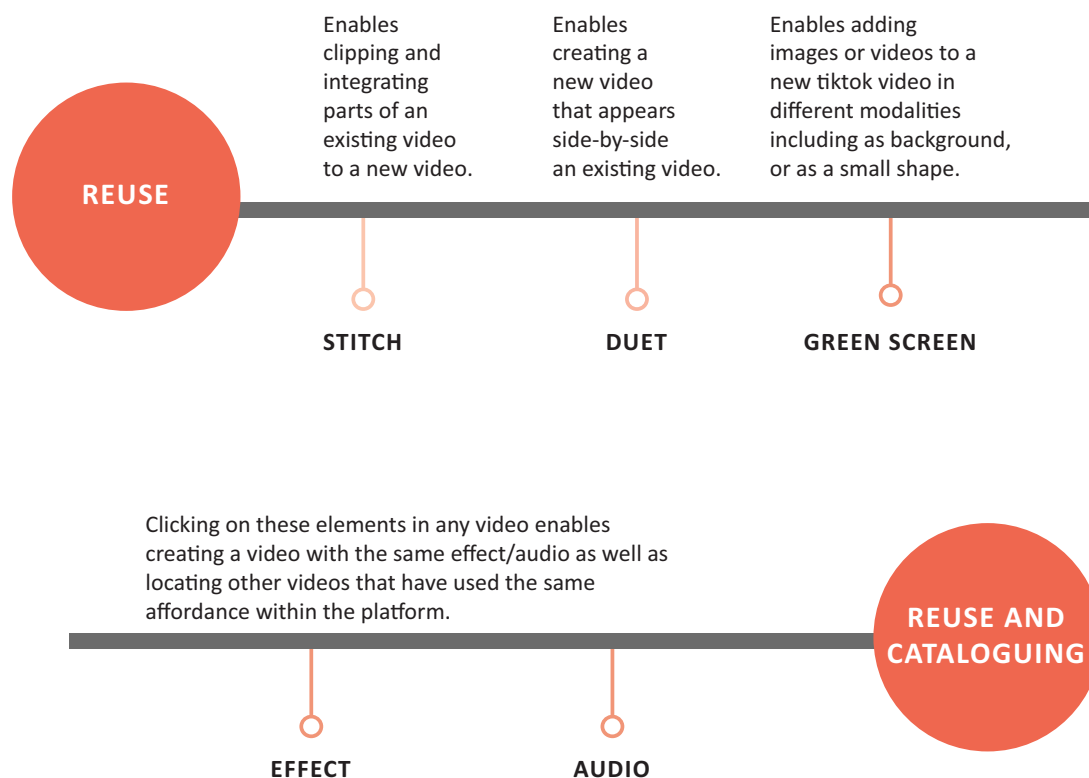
REUSE

Enables clipping and integrating parts of an existing video to a new video.

STITCH

Enables creating a new video that appears side-by-side an existing video.

DUET

Enables adding images or videos to a new tiktok video in different modalities including as background, or as a small shape.

GREEN SCREEN

REUSE AND CATALOGUING

Clicking on these elements in any video enables creating a video with the same effect/audio as well as locating other videos that have used the same affordance within the platform.

EFFECT

AUDIO